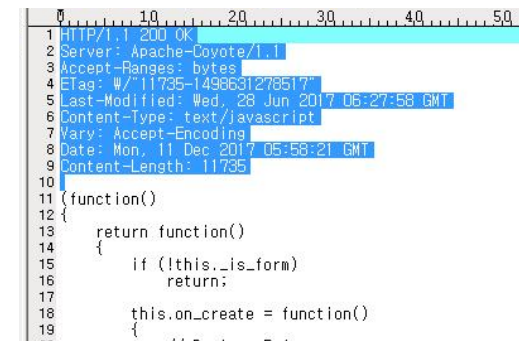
0 10 20 30 40 50
1 HTTP/1.1 200 OK
2 Server: Apache-Coyote/1.1
3 Accept-Ranges: bytes
4 ETag: W/"11735-1498631278517"
5 Last-Modified: Wed, 28 Jun 2017 06:27:58 GMT
6 Content-Type: text/javascript
7 Vary: Accept-Encoding
8 Date: Mon, 11 Dec 2017 05:58:21 GMT
9 Content-Length: 11735
10
11 (function()
12 {
13 return function()
14 {
15 if (!this._is_form)
16 return;
17
18 this.on_create = function()
19 {